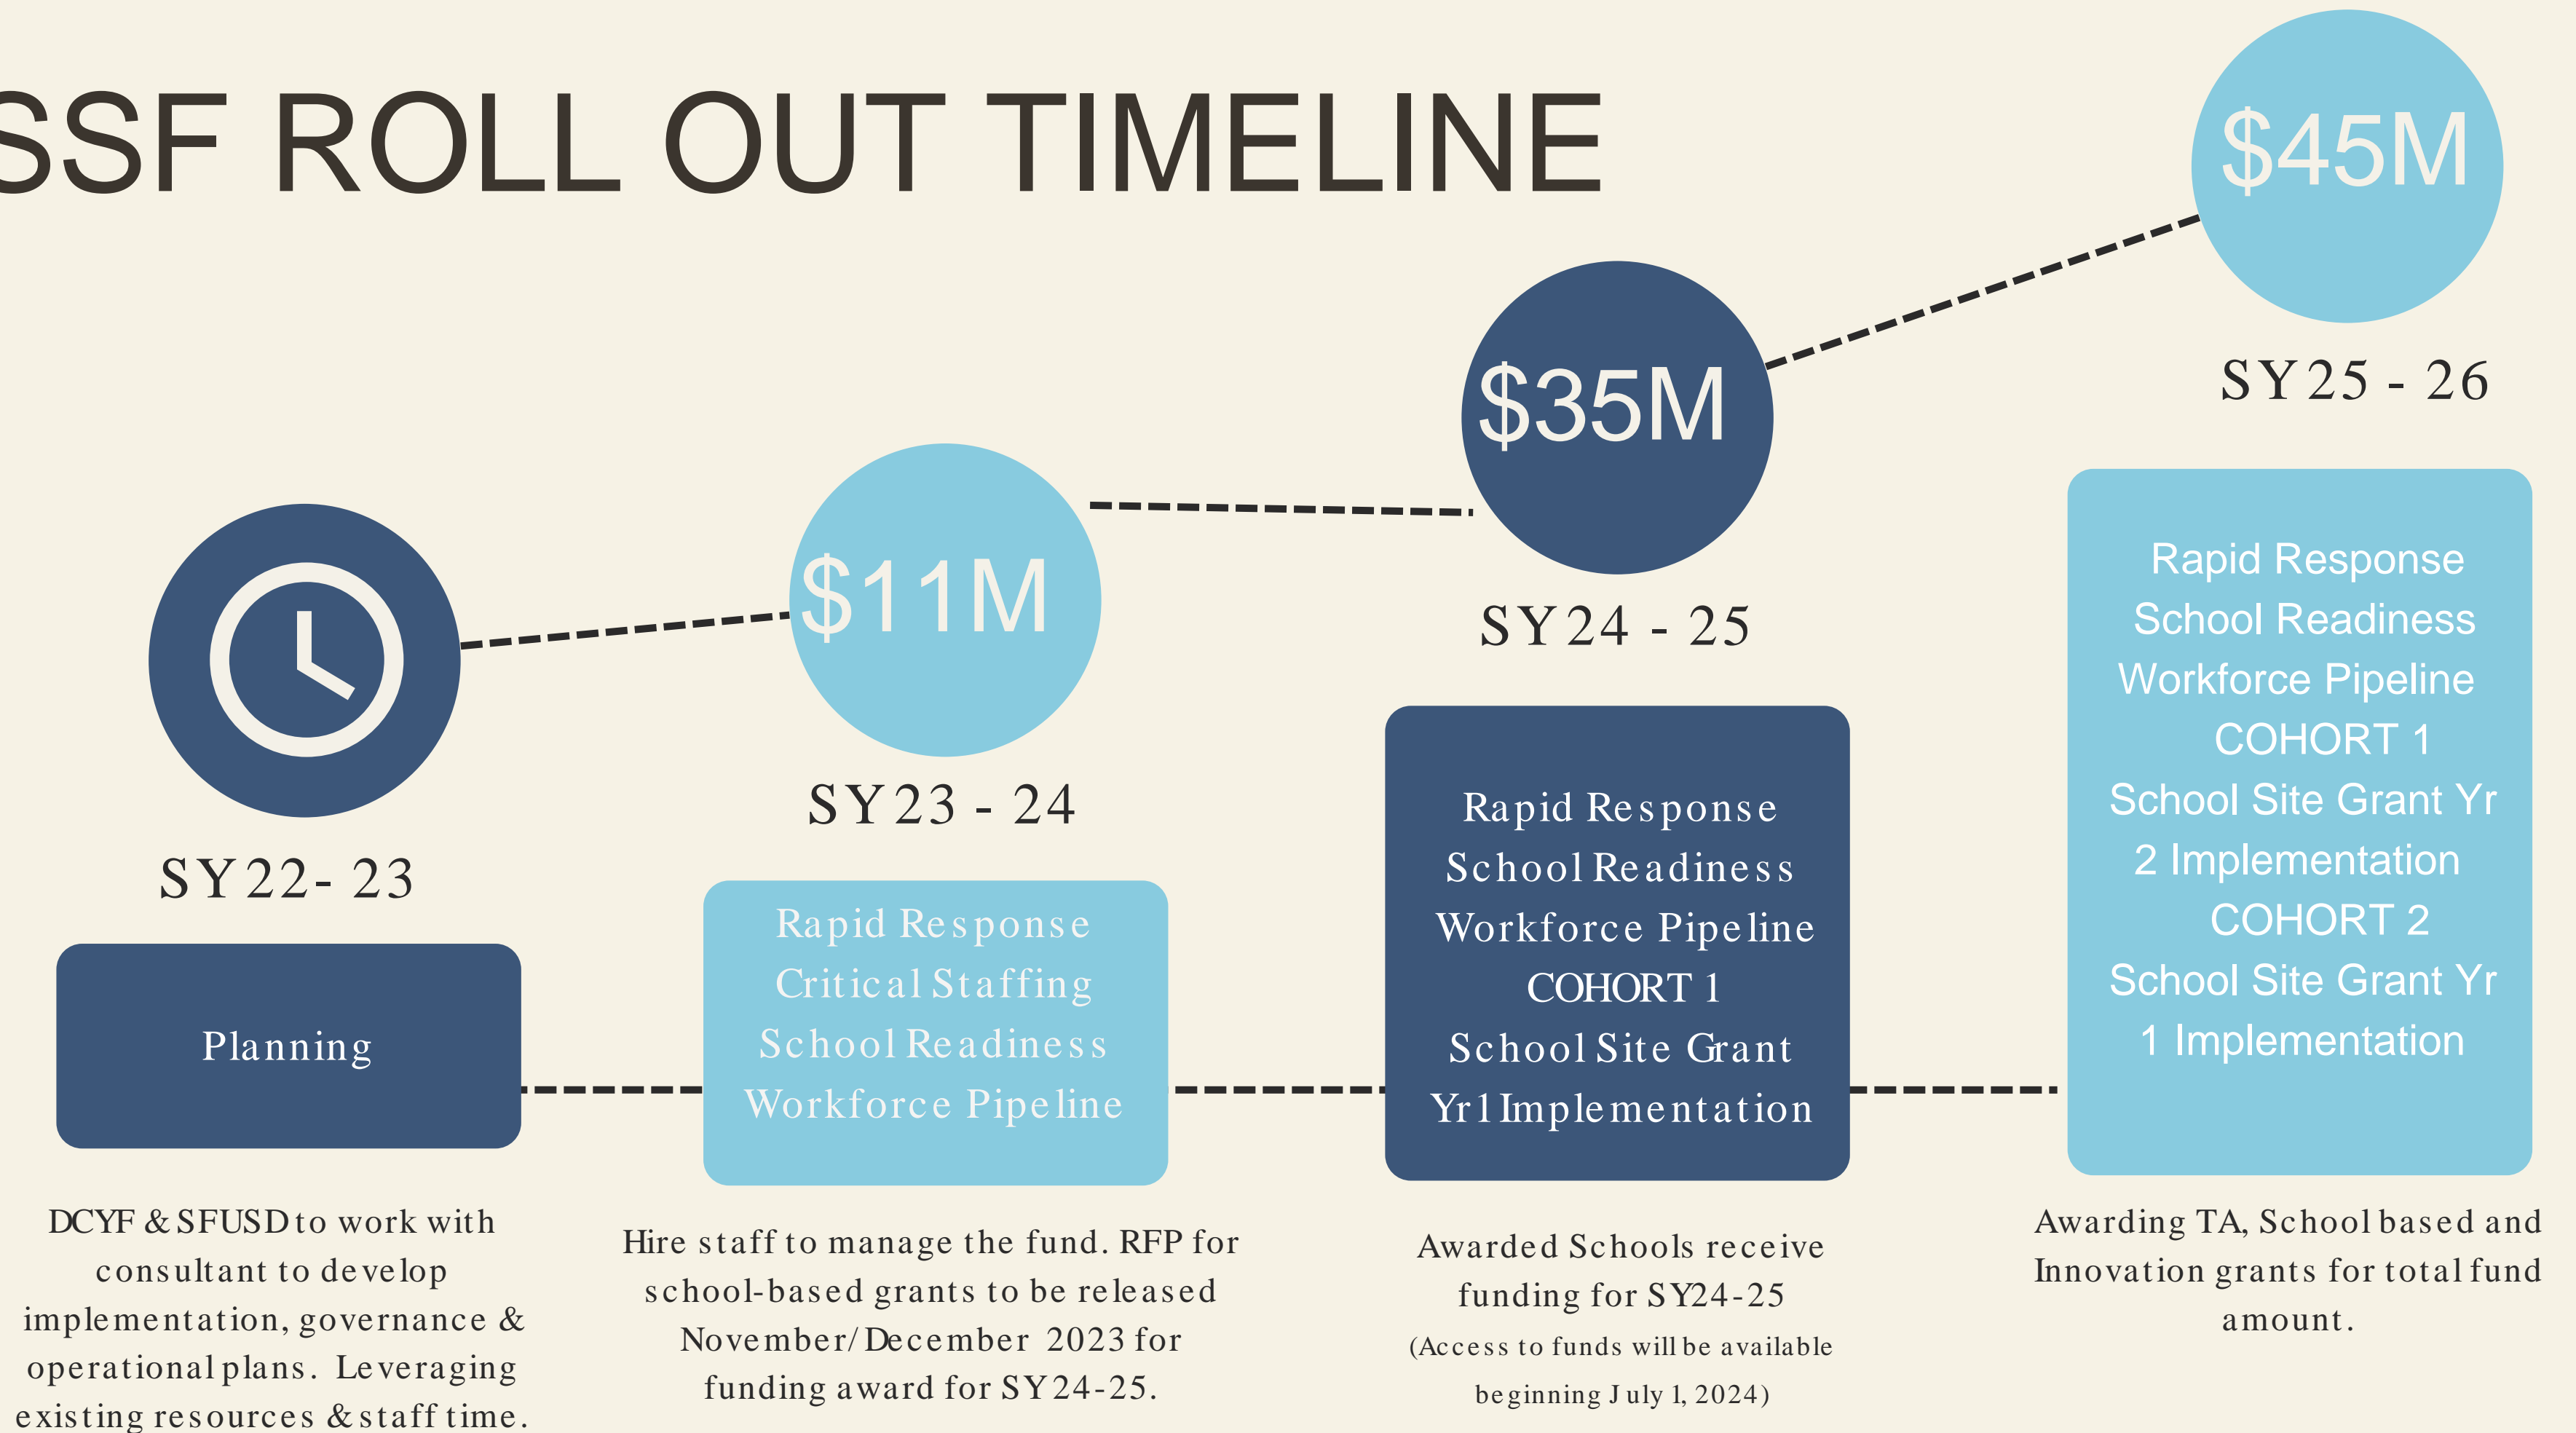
SSF ROLL OUT TIMELINE

$45M

SY25 - 26

$35M

SY24 - 25

$11M

SY23 - 24

SY22- 23

Planning

DCYF & SFUSD to work with consultant to develop implementation, governance & operational plans. Leveraging existing resources & staff time.

Rapid Response
Critical Staffing
School Readiness
Workforce Pipeline

Hire staff to manage the fund. RFP for school-based grants to be released November/December 2023 for funding award for SY24-25.

Rapid Response
School Readiness
Workforce Pipeline
COHORT 1
School Site Grant
Yr1 Implementation

Awarded Schools receive funding for SY24-25
(Access to funds will be available beginning July 1, 2024)

Rapid Response
School Readiness
Workforce Pipeline
COHORT 1
School Site Grant Yr 2 Implementation
COHORT 2
School Site Grant Yr 1 Implementation

Awarding TA, School based and Innovation grants for total fund amount.